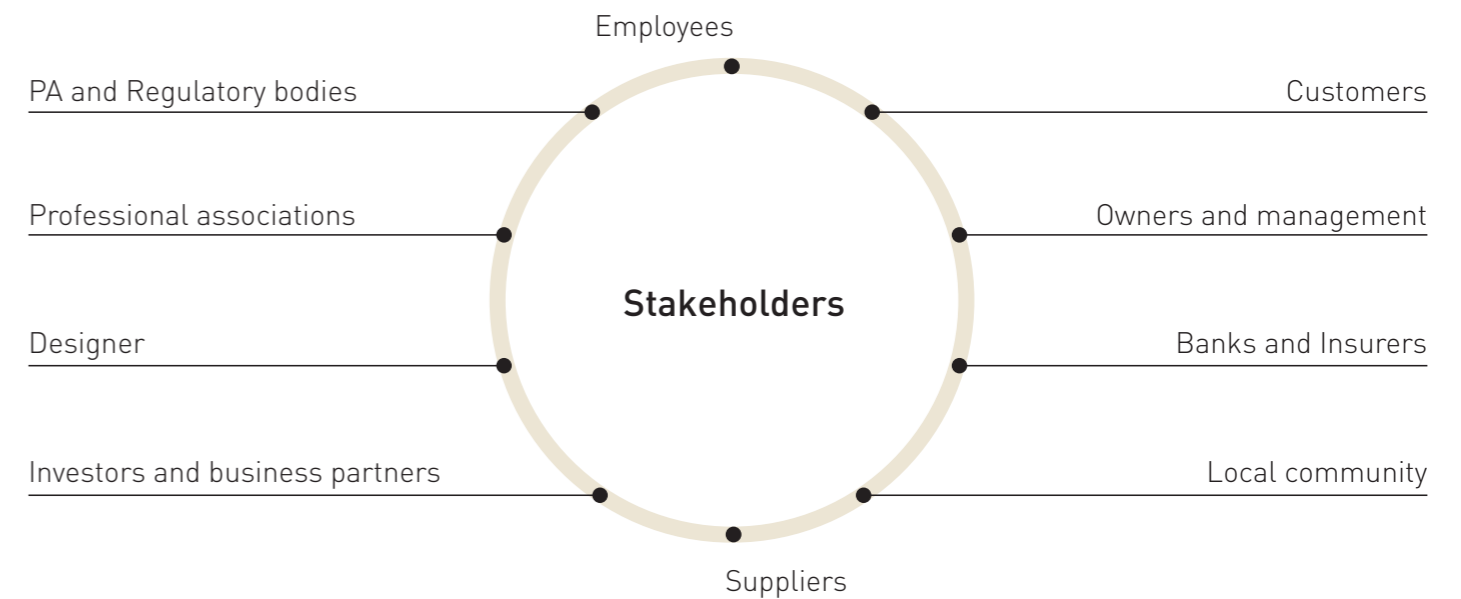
Employees

PA and Regulatory bodies

Customers

Professional associations

Owners and management

Stakeholders

Designer

Banks and Insurers

Investors and business partners

Local community

Suppliers